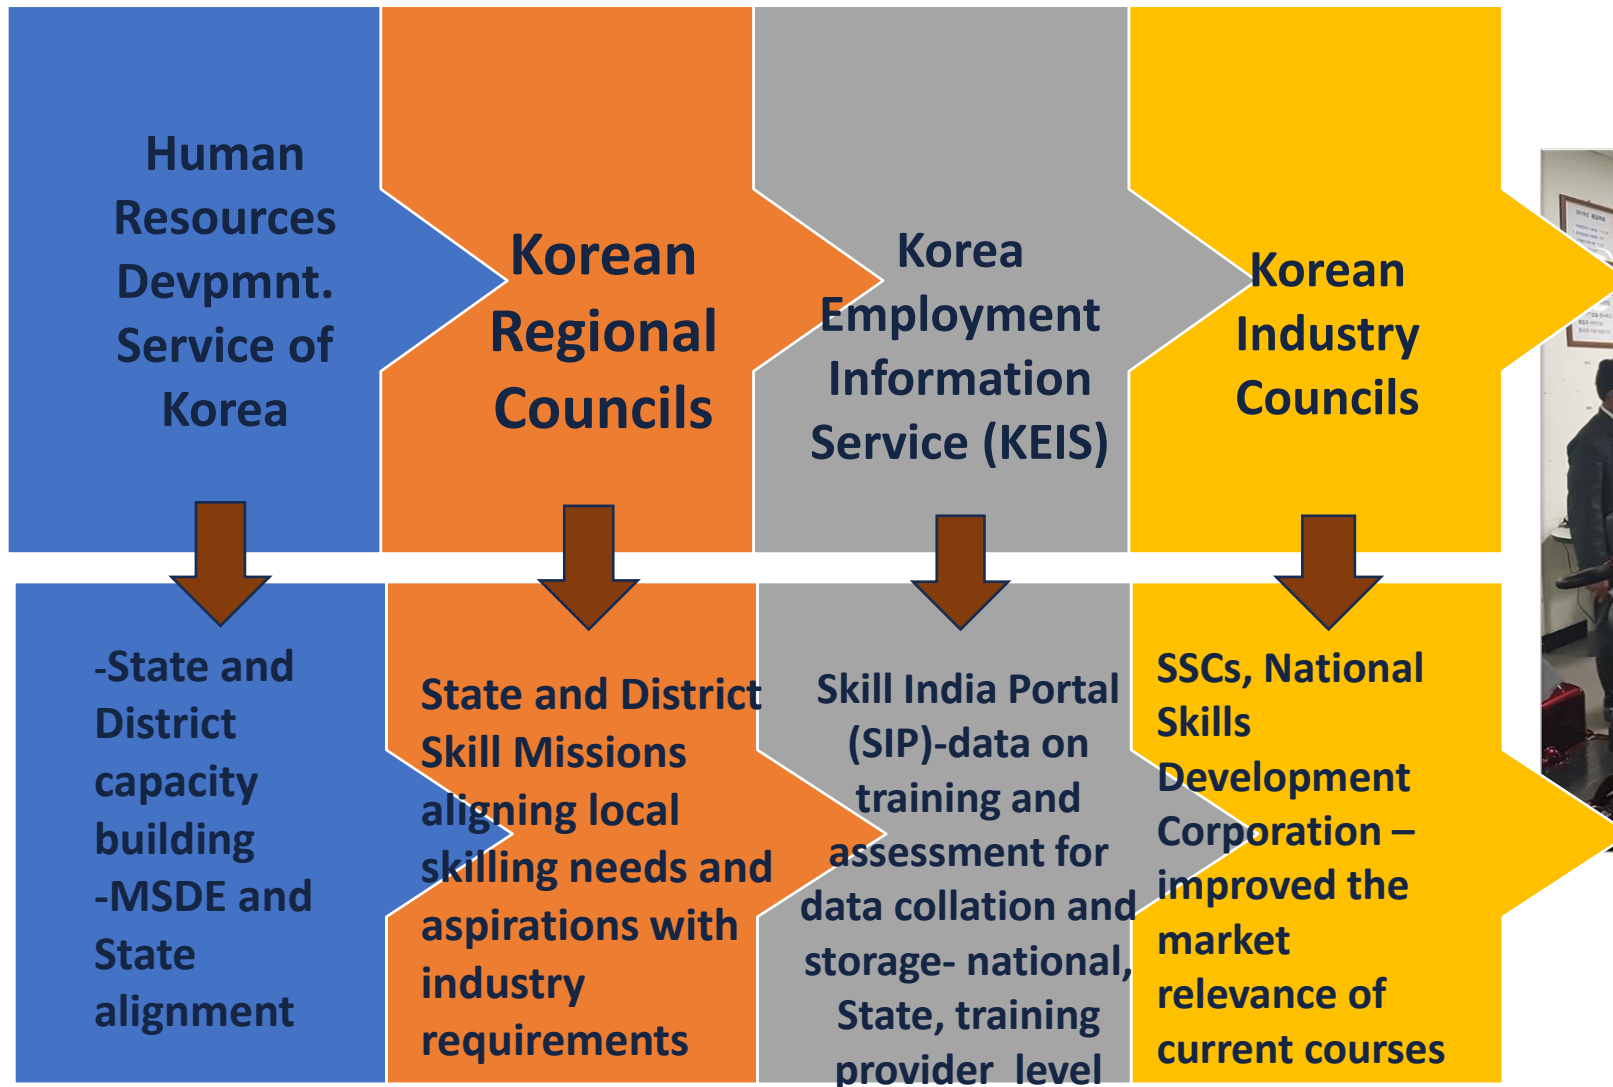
Human Resources Devpmnt. Service of Korea

Korean Regional Councils

Korea Employment Information Service (KEIS)

Korean Industry Councils

-State and District capacity building
-MSDE and State alignment

State and District Skill Missions aligning local skilling needs and aspirations with industry requirements

Skill India Portal (SIP)-data on training and assessment for data collation and storage- national, State, training provider level

SSCs, National Skills Development Corporation – improved the market relevance of current courses